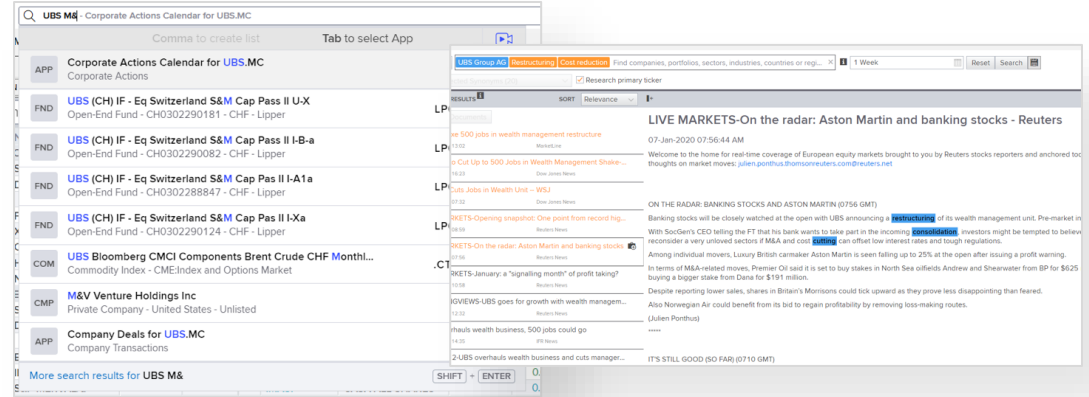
UBS M& - Corporate Actions Calendar for UBS.MC

Comma to create list Tab to select App

APP Corporate Actions Calendar for UBS.MC
Corporate Actions

FND UBS (CH) IF - Eq Switzerland S&M Cap Pass II U-X
Open-End Fund - CH0302290181 - CHF - Lipper

FND UBS (CH) IF - Eq Switzerland S&M Cap Pass II I-B-a
Open-End Fund - CH0302290082 - CHF - Lipper

FND UBS (CH) IF - Eq Switzerland S&M Cap Pas II I-A1a
Open-End Fund - CH0302288847 - CHF - Lipper

FND UBS (CH) IF - Eq Switzerland S&M Cap Pas II I-Xa
Open-End Fund - CH0302290124 - CHF - Lipper

COM UBS Bloomberg CMCI Components Brent Crude CHF Monthl...
Commodity Index - CME:Index and Options Market

CMP M&V Venture Holdings Inc
Private Company - United States - Unlisted

APP Company Deals for UBS.MC
Company Transactions

More search results for UBS M& SHIFT + ENTER

UBS Group AG Restructuring Cost reduction Find companies, portfolios, sectors, industries, countries or regi... 1 Week Reset Search

Research primary ticker

RESULTS SORT Relevance

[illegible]e 500 jobs in wealth management restructure
13:02 MarketLine

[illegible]o Cut Up to 500 Jobs in Wealth Management Shake-...
13:02 Dow Jones News

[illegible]Cuts Jobs in Wealth Unit – WSJ
07:32 Dow Jones News

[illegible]RKETS-Opening snapshot: One point from record hig...
08:13 Reuters News

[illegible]RKETS-On the radar: Aston Martin and banking stocks
07:56 Reuters News

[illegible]RKETS-January: a "signalling month" of profit taking?
10:58 Reuters News

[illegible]GVIEWS-UBS goes for growth with wealth managem...
12:32 Reuters News

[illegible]erhauls wealth business, 500 jobs could go
14:35 IFR News

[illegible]2-UBS overhauls wealth business and cuts manager...

LIVE MARKETS-On the radar: Aston Martin and banking stocks - Reuters

07-Jan-2020 07:56:44 AM

Welcome to the home for real-time coverage of European equity markets brought to you by Reuters stocks reporters and anchored to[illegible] thoughts on market moves: julien.ponthus.thomsonreuters.com@reuters.net

ON THE RADAR: BANKING STOCKS AND ASTON MARTIN (0756 GMT)

Banking stocks will be closely watched at the open with UBS announcing a restructuring of its wealth management unit. Pre-market in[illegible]

With SocGen's CEO telling the FT that his bank wants to take part in the incoming consolidation, investors might be tempted to believe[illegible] reconsider a very unloved sectors if M&A and cost cutting can offset low interest rates and tough regulations.

Among individual movers, Luxury British carmaker Aston Martin is seen falling up to 25% at the open after issuing a profit warning.

In terms of M&A-related moves, Premier Oil said it is set to buy stakes in North Sea oilfields Andrew and Shearwater from BP for $625 buying a bigger stake from Dana for $191 million.

Despite reporting lower sales, shares in Britain's Morrisons could tick upward as they prove less disappointing than feared.

Also Norwegian Air could benefit from its bid to regain profitability by removing loss-making routes.

(Julien Ponthus)

*****

IT'S STILL GOOD (SO FAR) (0710 GMT)